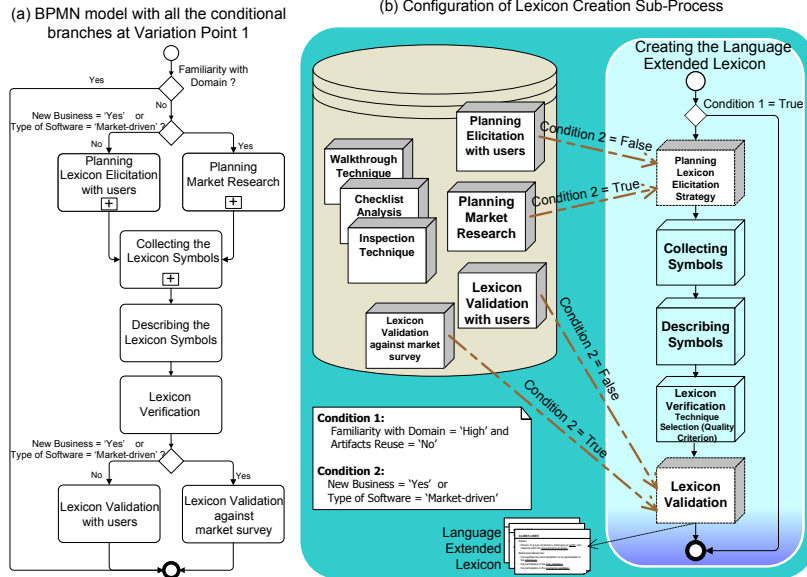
(a) BPMN model with all the conditional branches at Variation Point 1

Familiarity with Domain ?

Yes

No

New Business = 'Yes' or Type of Software = 'Market-driven' ?

No

Yes

Planning Lexicon Elicitation with users

Planning Market Research

Collecting the Lexicon Symbols

Describing the Lexicon Symbols

Lexicon Verification

New Business = 'Yes' or Type of Software = 'Market-driven' ?

No

Yes

Lexicon Validation with users

Lexicon Validation against market survey

(b) Configuration of Lexicon Creation Sub-Process

Walkthrough Technique

Checklist Analysis

Inspection Technique

Planning Elicitation with users

Planning Market Research

Lexicon Validation with users

Lexicon Validation against market survey

Condition 2 = False

Condition 2 = True

Condition 2 = False

Condition 2 = True

Condition 1:
Familiarity with Domain = 'High' and Artifacts Reuse = 'No'

Condition 2:
New Business = 'Yes' or Type of Software = 'Market-driven'

Creating the Language Extended Lexicon

Condition 1 = True

Planning Lexicon Elicitation Strategy

Collecting Symbols

Describing Symbols

Lexicon Verification Technique Selection (Quality Criterion)

Lexicon Validation

Language Extended Lexicon

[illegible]